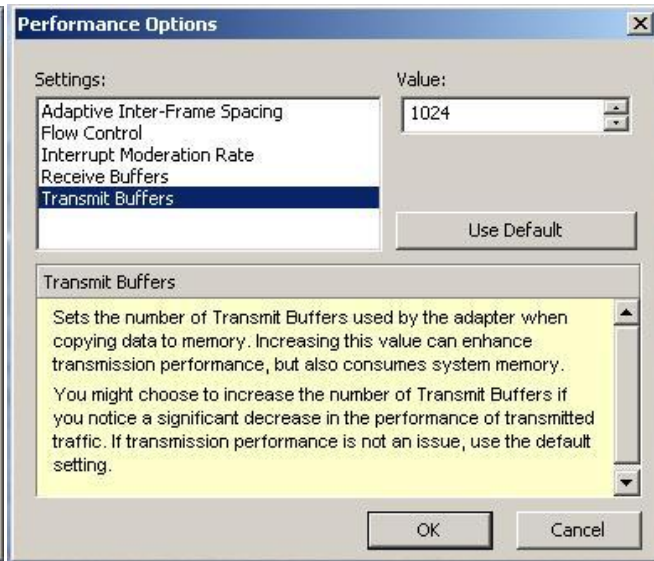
Performance Options

Settings:

Adaptive Inter-Frame Spacing
Flow Control
Interrupt Moderation Rate
Receive Buffers
Transmit Buffers

Value:

1024

Use Default

Transmit Buffers

Sets the number of Transmit Buffers used by the adapter when copying data to memory. Increasing this value can enhance transmission performance, but also consumes system memory.

You might choose to increase the number of Transmit Buffers if you notice a significant decrease in the performance of transmitted traffic. If transmission performance is not an issue, use the default setting.

OK

Cancel